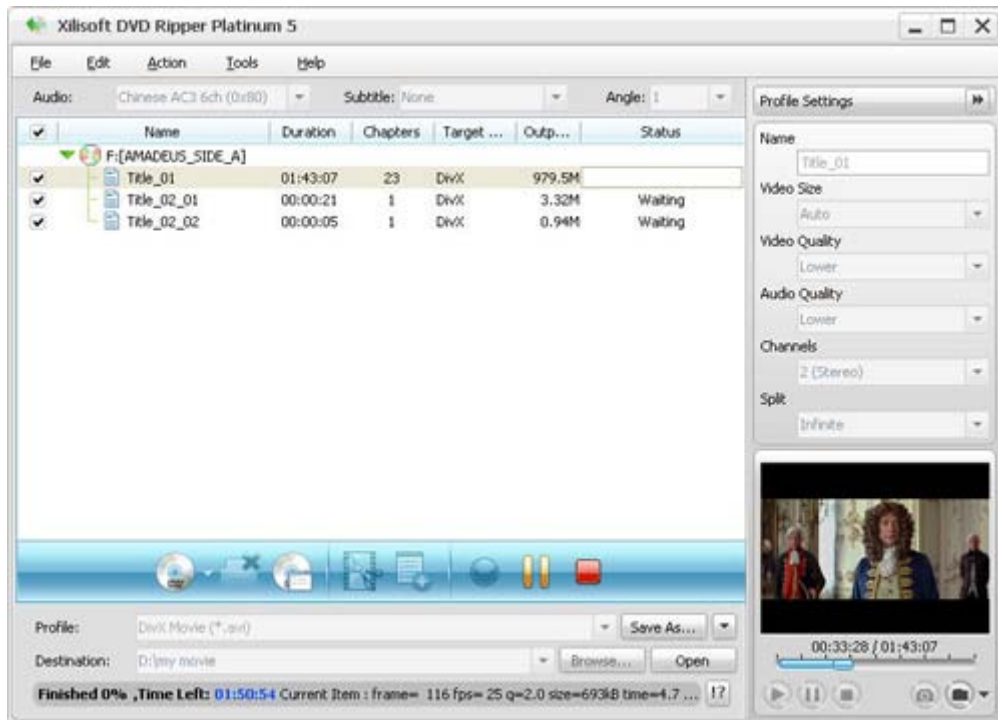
Xilisoft DVD Ripper Platinum 5

File Edit Action Tools Help

Audio: Chinese AC3 6ch (0x80) Subtitle: None Angle: 1

Profile Settings

| ✔ | Name | Duration | Chapters | Target ... | Outp... | Status |
|---|---|---|---|---|---|---|
| | F:[AMADEUS_SIDE_A] | | | | | |
| ✔ | Title_01 | 01:43:07 | 23 | DivX | 979.5M | |
| ✔ | Title_02_01 | 00:00:21 | 1 | DivX | 3.32M | Waiting |
| ✔ | Title_02_02 | 00:00:05 | 1 | DivX | 0.94M | Waiting |

Name
Title_01
Video Size
Auto
Video Quality
Lower
Audio Quality
Lower
Channels
2 (Stereo)
Split
Infinite

Profile: DivX Movie (*.avi) Save As...
Destination: D:\my movie Browse... Open

Finished 0% ,Time Left: 01:50:54 Current Item : frame= 116 fps= 25 q=2.0 size=693kB time=4.7 ... !?

00:33:28 / 01:43:07